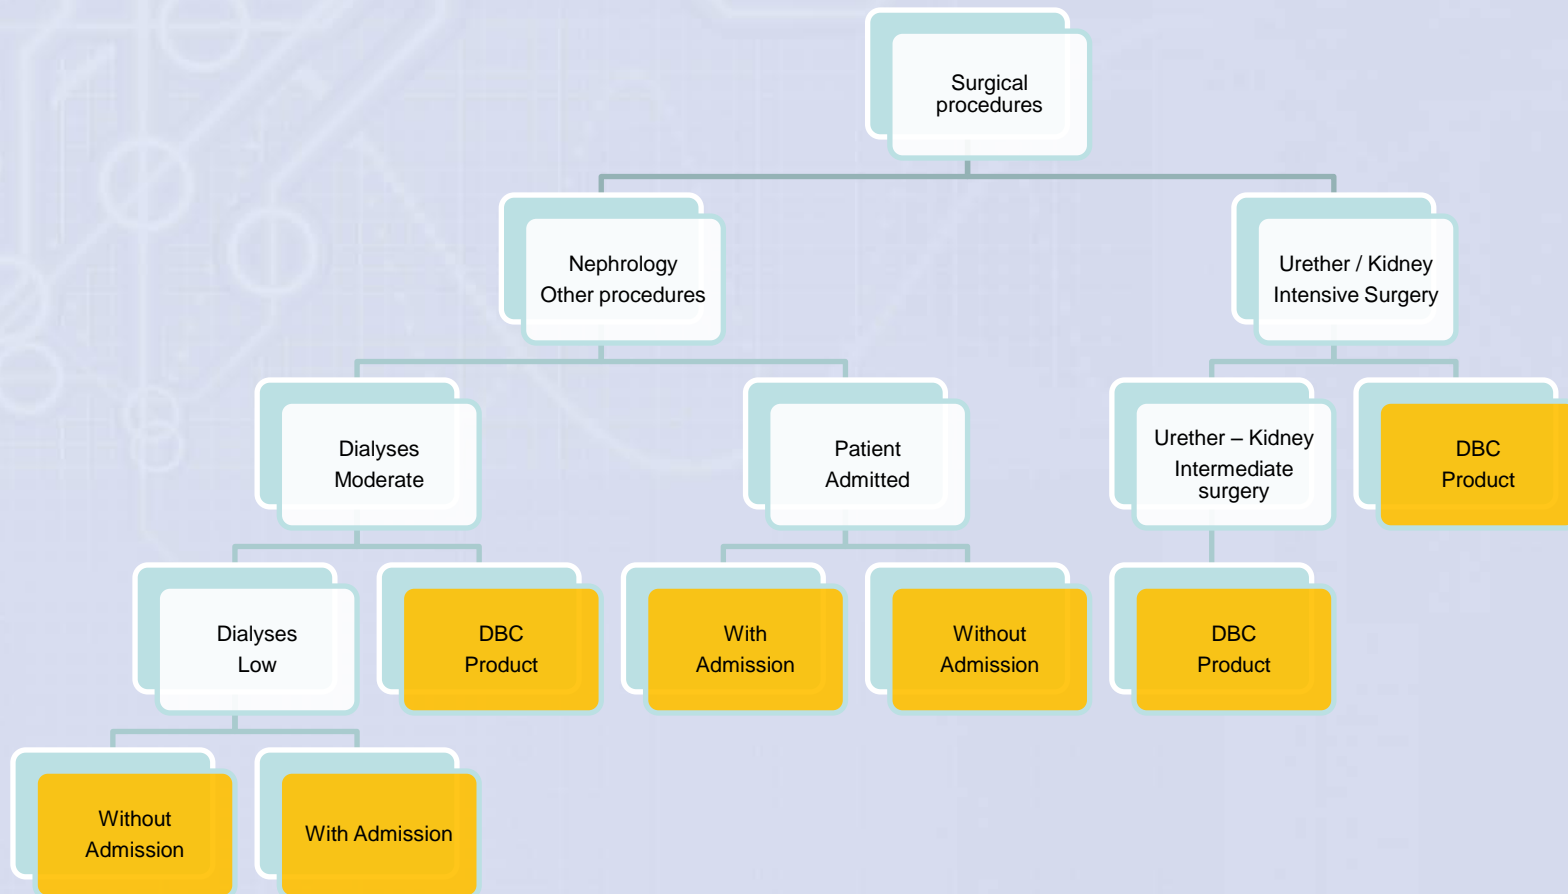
Surgical procedures

Nephrology Other procedures

Urether / Kidney Intensive Surgery

Dialyses Moderate

Patient Admitted

Urether – Kidney Intermediate surgery

DBC Product

Dialyses Low

DBC Product

With Admission

Without Admission

DBC Product

Without Admission

With Admission